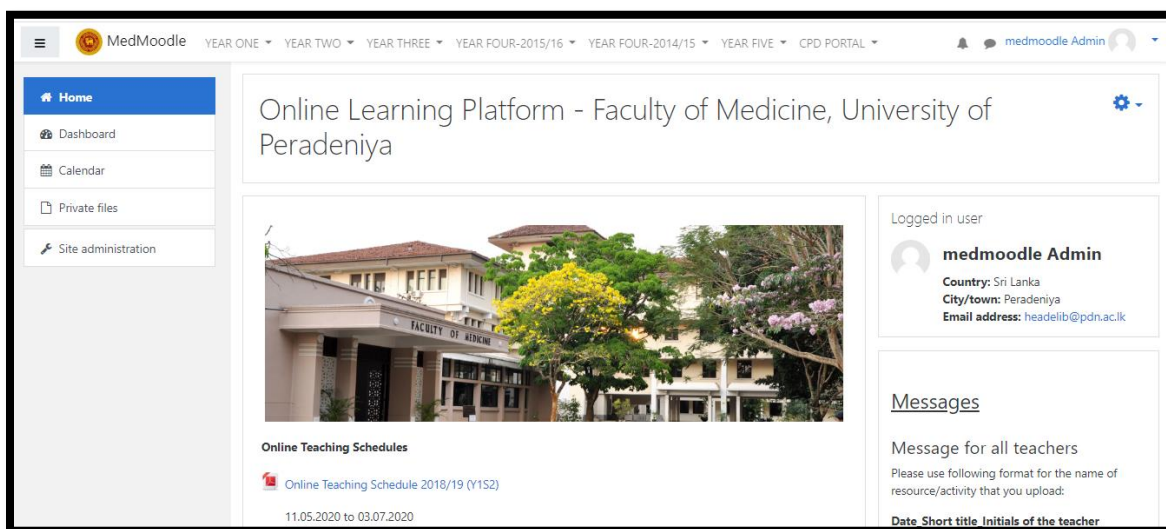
MedMoodle YEAR ONE ▾ YEAR TWO ▾ YEAR THREE ▾ YEAR FOUR-2015/16 ▾ YEAR FOUR-2014/15 ▾ YEAR FIVE ▾ CPD PORTAL ▾ medmoodle Admin

Home
Dashboard
Calendar
Private files
Site administration

Online Learning Platform - Faculty of Medicine, University of Peradeniya

FACULTY OF MEDICINE

Online Teaching Schedules

Online Teaching Schedule 2018/19 (Y1S2)

11.05.2020 to 03.07.2020

Logged in user

medmoodle Admin

Country: Sri Lanka
City/town: Peradeniya
Email address: headelib@pdn.ac.lk

Messages

Message for all teachers

Please use following format for the name of resource/activity that you upload:

Date_Short title_Initials of the teacher